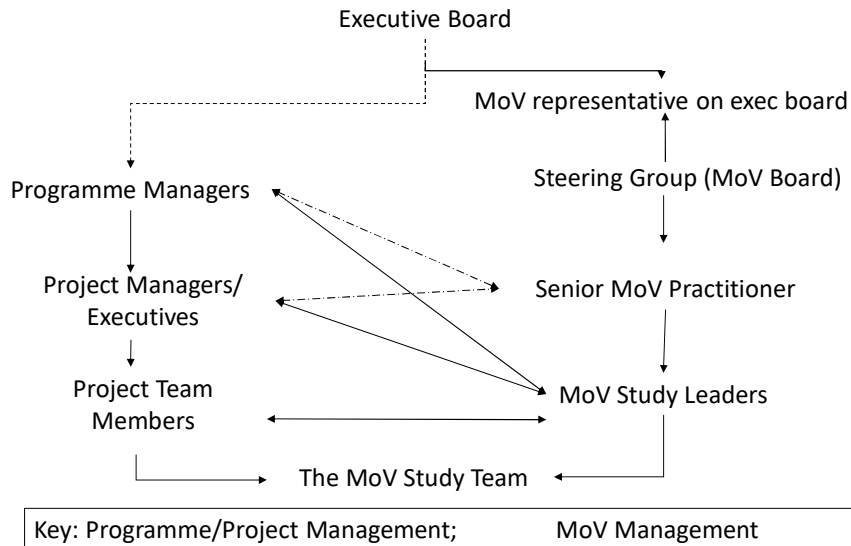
Executive Board

MoV representative on exec board

Programme Managers

Steering Group (MoV Board)

Project Managers/ Executives

Senior MoV Practitioner

Project Team Members

MoV Study Leaders

The MoV Study Team

Key: Programme/Project Management; MoV Management